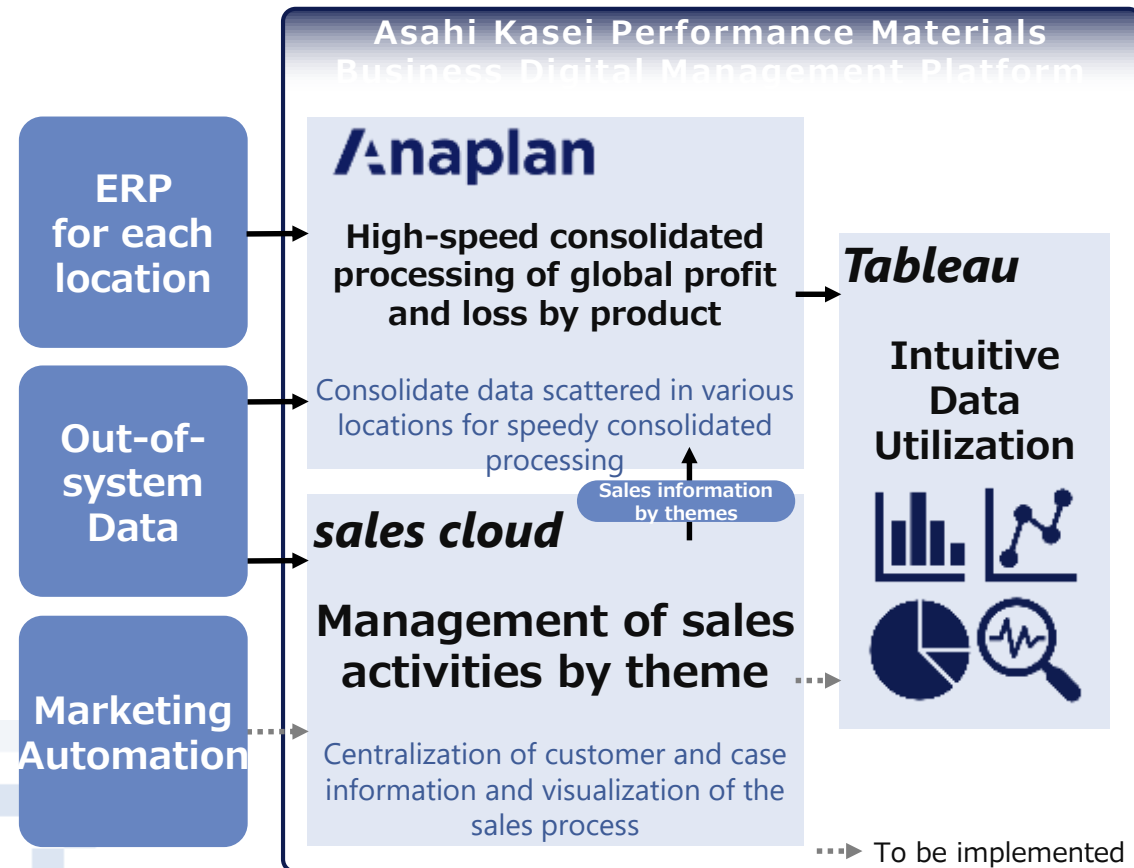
Asahi Kasei Performance Materials
Business Digital Management Platform

ERP for each location

Out-of-system Data

Marketing Automation

Anaplan

High-speed consolidated processing of global profit and loss by product

Consolidate data scattered in various locations for speedy consolidated processing

Sales information by themes

sales cloud

Management of sales activities by theme

Centralization of customer and case information and visualization of the sales process

Tableau

Intuitive Data Utilization

To be implemented